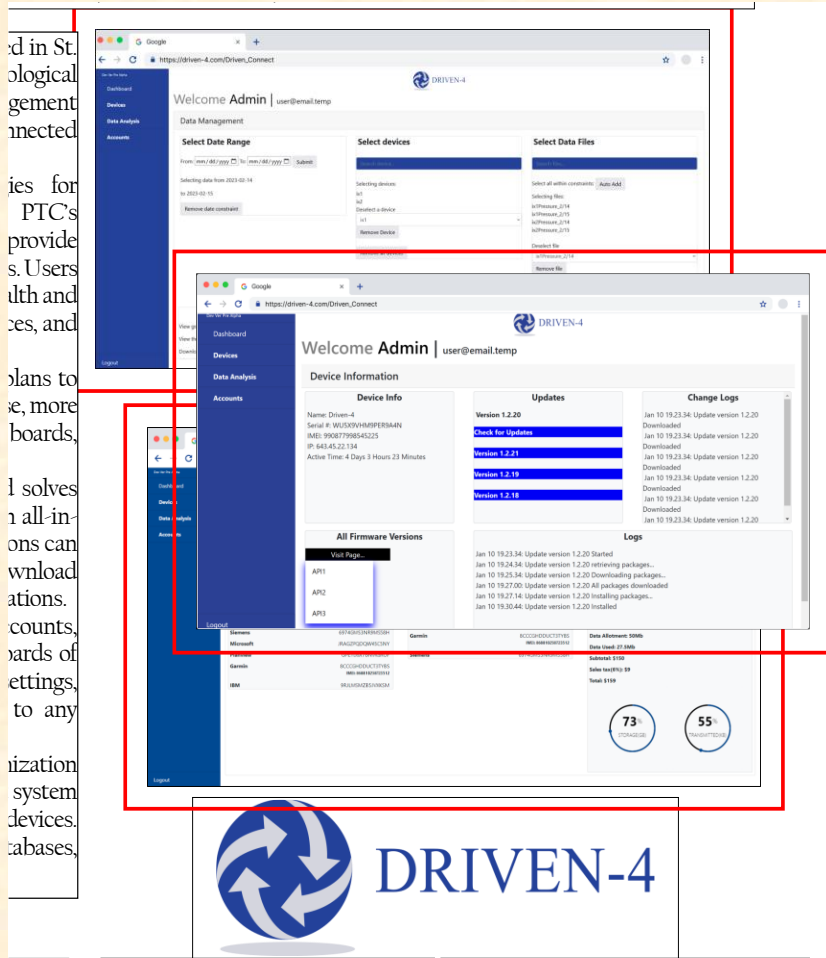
ed in St.
ological
gement
nnected

ies for
PTC's
provide
s. Users
lth and
ces, and

plans to
se, more
boards,

d solves
n all-in-
ons can
wnload
ations.
ccounts,
oards of
ettings,
to any

nization
system
devices.
tabases,

Google
https://driven-4.com/Driven_Connect
DRIVEN-4
Dashboard
Devices
Data Analysis
Accounts
Logout
Welcome Admin | user@email.temp
Data Management
Select Date Range
From: mm/dd/yyyy To: mm/dd/yyyy Submit
Selecting data from 2023-02-14 to 2023-02-15
Remove date constraint
Select devices
Search device
Selecting devices:
ix1
ix2
Deselect a device
ix1
Remove Device
Select Data Files
Search files
Select all within constraints: Auto Add
Selecting files:
ix1Pressure_2/14
ix1Pressure_2/15
ix2Pressure_2/14
ix2Pressure_2/15
Deselect file
ix1Pressure_2/14
Remove file

Google
https://driven-4.com/Driven_Connect
DRIVEN-4
Dashboard
Devices
Data Analysis
Accounts
Logout
Welcome Admin | user@email.temp
Device Information
Device Info
Name: Driven-4
Serial #: WU5X9VHM9PER9A4N
IMEI: 990877998545225
IP: 643.45.22.134
Active Time: 4 Days 3 Hours 23 Minutes
Updates
Version 1.2.20
Check for Updates
Version 1.2.21
Version 1.2.19
Version 1.2.18
Change Logs
Jan 10 19.23.34: Update version 1.2.20 Downloaded
Jan 10 19.23.34: Update version 1.2.20 Downloaded
Jan 10 19.23.34: Update version 1.2.20 Downloaded
Jan 10 19.23.34: Update version 1.2.20 Downloaded
Jan 10 19.23.34: Update version 1.2.20 Downloaded
Jan 10 19.23.34: Update version 1.2.20 Downloaded
All Firmware Versions
Visit Page...
API1
API2
API3
Logs
Jan 10 19.23.34: Update version 1.2.20 Started
Jan 10 19.24.34: Update version 1.2.20 retrieving packages...
Jan 10 19.25.34: Update version 1.2.20 Downloading packages...
Jan 10 19.27.00: Update version 1.2.20 All packages downloaded
Jan 10 19.27.14: Update version 1.2.20 Installing packages...
Jan 10 19.30.44: Update version 1.2.20 Installed

Dashboard
Devices
Data Analysis
Accounts
Logout
Siemens
Microsoft
Garmin
IBM
Garmin
Siemens
Data Allotment: 50Mb
Data Used: 27.5Mb
Subtotal: $150
Sales tax(6%): $9
Total: $159
73%
STORAGE(GB)
55%
TRANSMITTED(KB)

DRIVEN-4